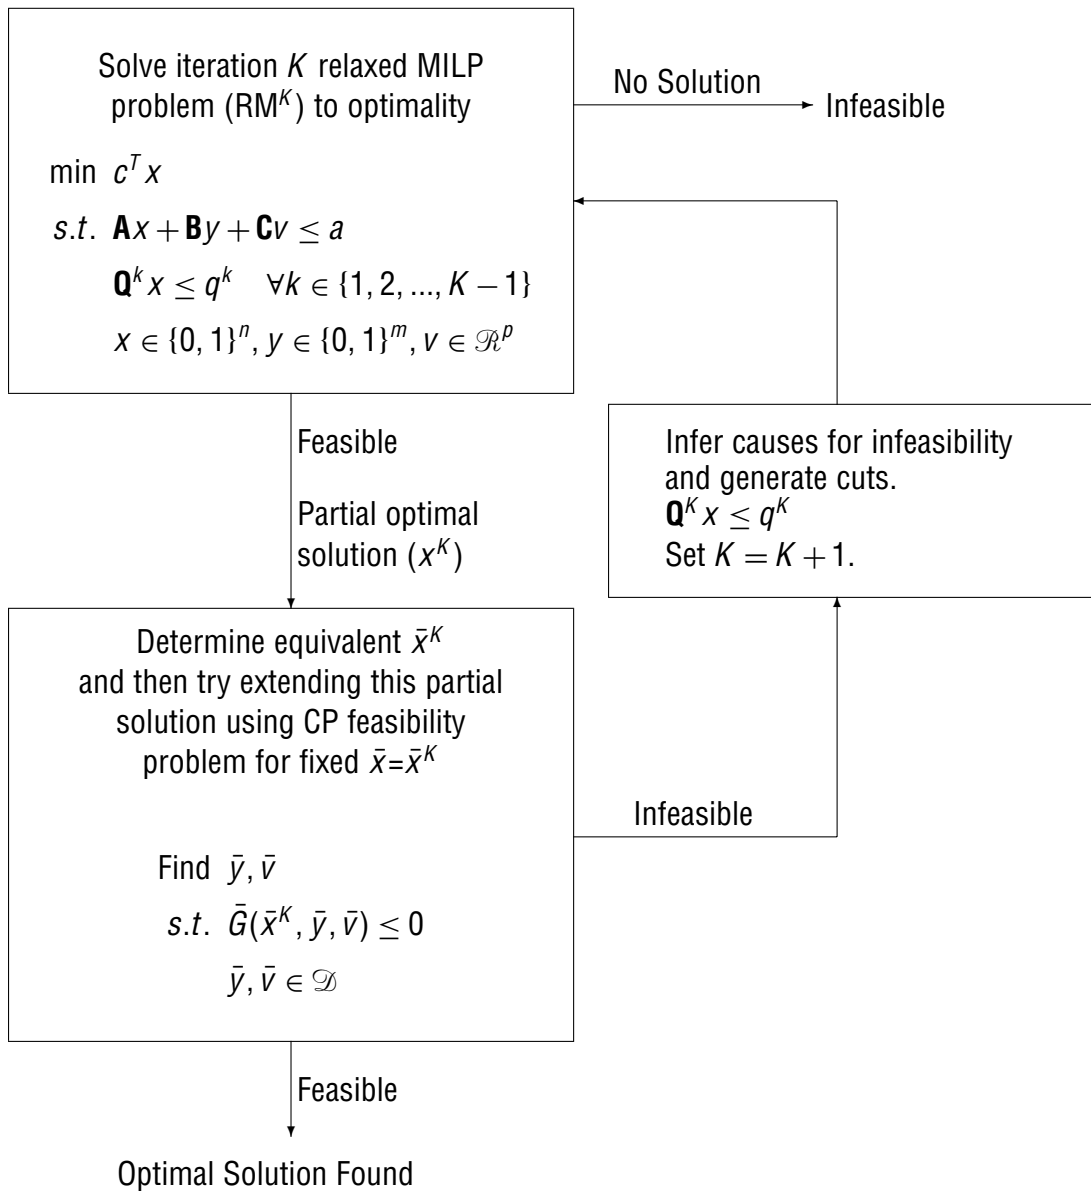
Solve iteration $K$ relaxed MILP problem (RM$^K$) to optimality

min $c^T x$

$s.t.$ $\mathbf{A}x + \mathbf{B}y + \mathbf{C}v \leq a$

$\mathbf{Q}^k x \leq q^k \quad \forall k \in \{1, 2, ..., K-1\}$

$x \in \{0,1\}^n, y \in \{0,1\}^m, v \in \mathscr{R}^p$

No Solution

Infeasible

Feasible

Partial optimal solution ($x^K$)

Infer causes for infeasibility and generate cuts.
$\mathbf{Q}^K x \leq q^K$
Set $K = K + 1$.

Determine equivalent $\bar{x}^K$ and then try extending this partial solution using CP feasibility problem for fixed $\bar{x}$=$\bar{x}^K$

Find $\bar{y}, \bar{v}$

$s.t.$ $\bar{G}(\bar{x}^K, \bar{y}, \bar{v}) \leq 0$

$\bar{y}, \bar{v} \in \mathscr{D}$

Infeasible

Feasible

Optimal Solution Found